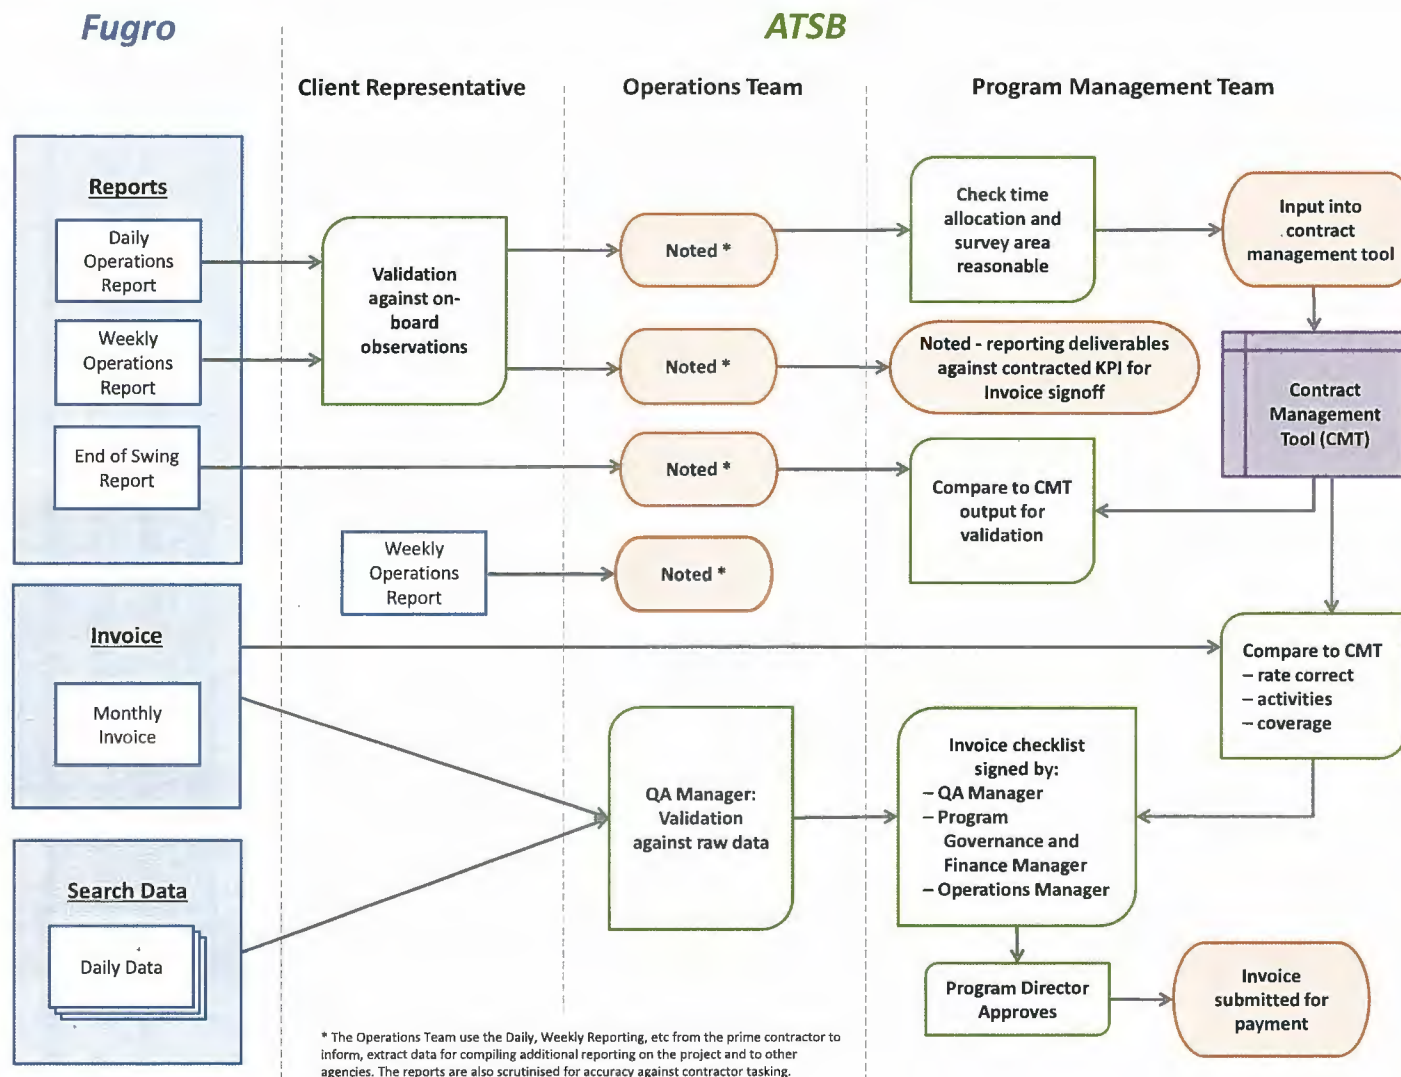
Fugro

ATSB

Client Representative

Operations Team

Program Management Team

Reports

Daily Operations Report

Weekly Operations Report

End of Swing Report

Validation against on-board observations

Noted *

Noted *

Noted *

Noted *

Check time allocation and survey area reasonable

Input into contract management tool

Noted - reporting deliverables against contracted KPI for Invoice signoff

Contract Management Tool (CMT)

Compare to CMT output for validation

Weekly Operations Report

Invoice

Monthly Invoice

Compare to CMT
– rate correct
– activities
– coverage

QA Manager: Validation against raw data

Invoice checklist signed by:
– QA Manager
– Program Governance and Finance Manager
– Operations Manager

Search Data

Daily Data

Program Director Approves

Invoice submitted for payment

* The Operations Team use the Daily, Weekly Reporting, etc from the prime contractor to inform, extract data for compiling additional reporting on the project and to other agencies. The reports are also scrutinised for accuracy against contractor tasking.